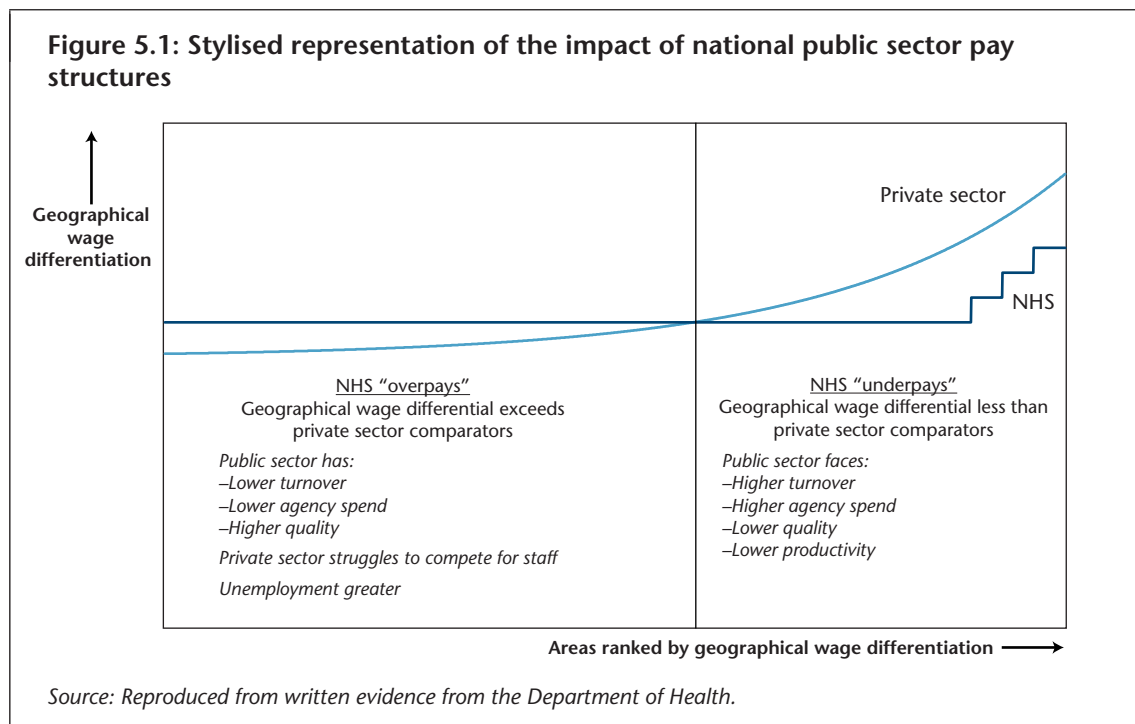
Figure 5.1: Stylised representation of the impact of national public sector pay structures

Geographical wage differentiation

Private sector

NHS

NHS “overpays”
Geographical wage differential exceeds private sector comparators

Public sector has:
–Lower turnover
–Lower agency spend
–Higher quality

Private sector struggles to compete for staff

Unemployment greater

NHS “underpays”
Geographical wage differential less than private sector comparators

Public sector faces:
–Higher turnover
–Higher agency spend
–Lower quality
–Lower productivity

Areas ranked by geographical wage differentiation

Source: Reproduced from written evidence from the Department of Health.